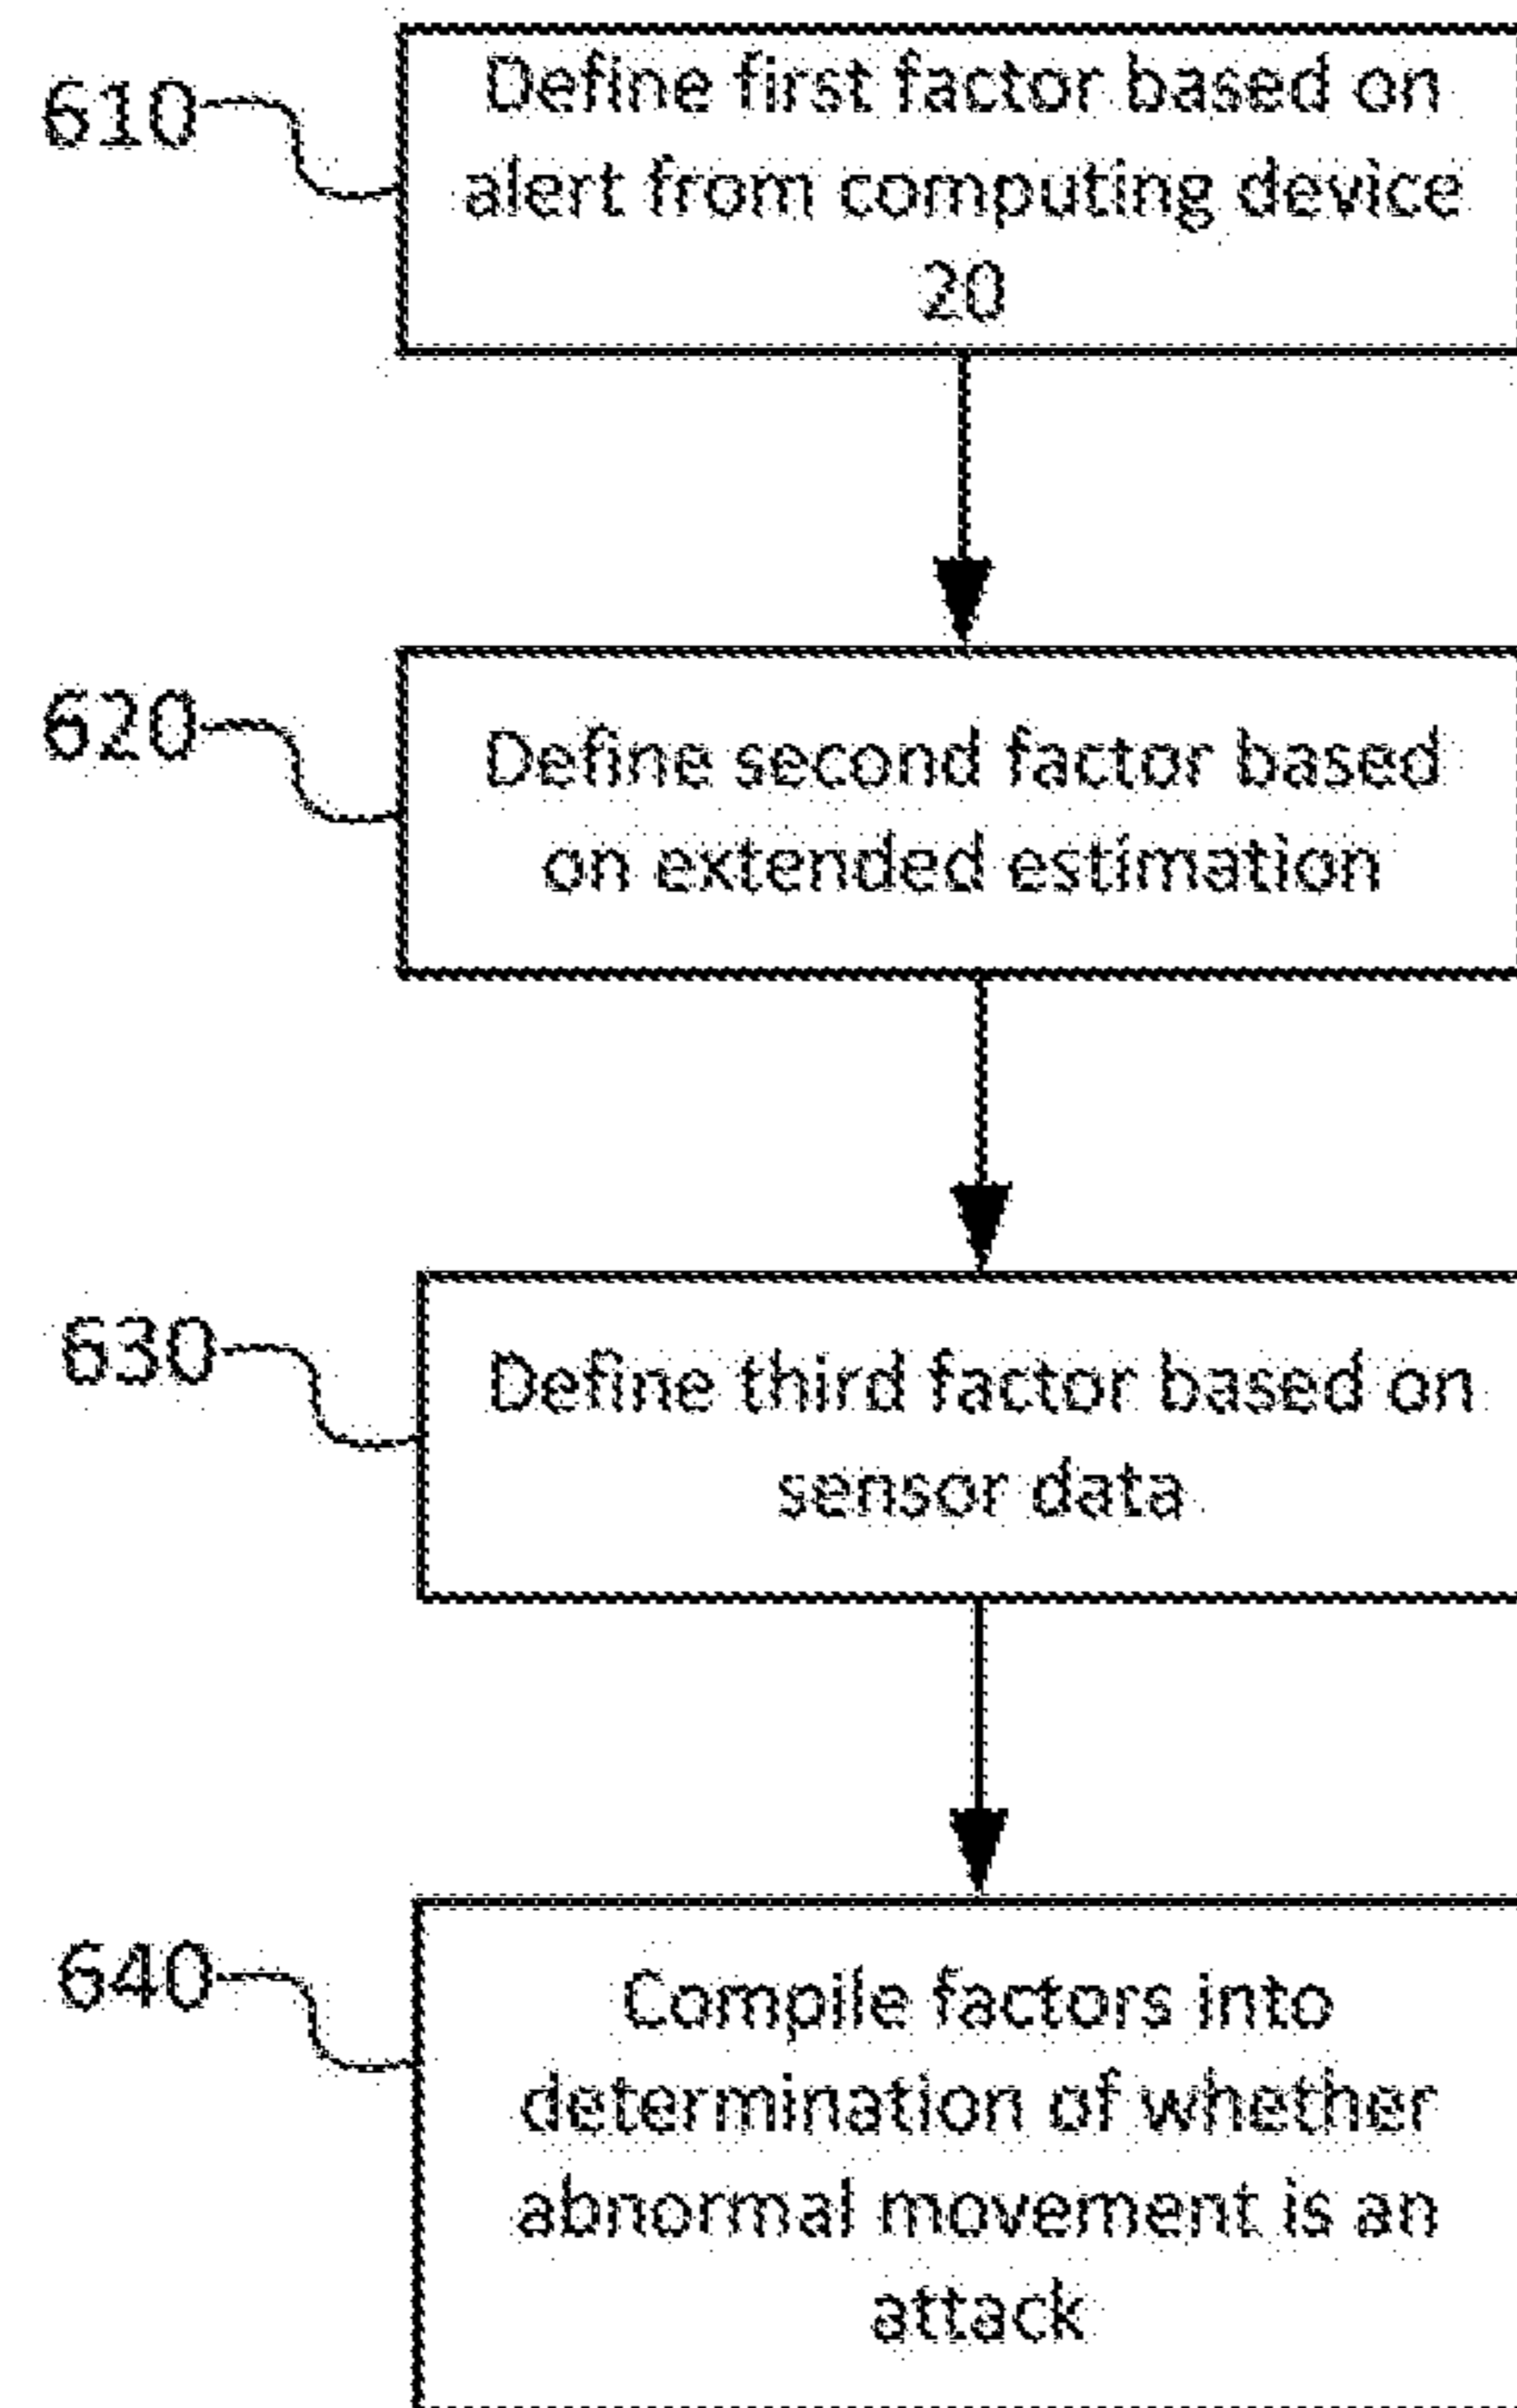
610
Define first factor based on alert from computing device 20

620
Define second factor based on extended estimation

630
Define third factor based on sensor data

640
Compile factors into determination of whether abnormal movement is an attack